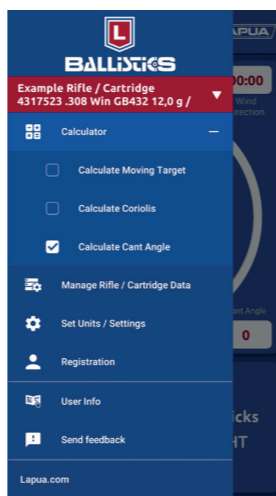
L
BALLISTICS

Example Rifle / Cartridge
4317523 .308 Win GB432 12,0 g /

Calculator –

Calculate Moving Target

Calculate Coriolis

Calculate Cant Angle

Manage Rifle / Cartridge Data

Set Units / Settings

Registration

User Info

Send feedback

Lapua.com

LAPUA

00:00
Wind
irection

nt Angle
0

icks
HT